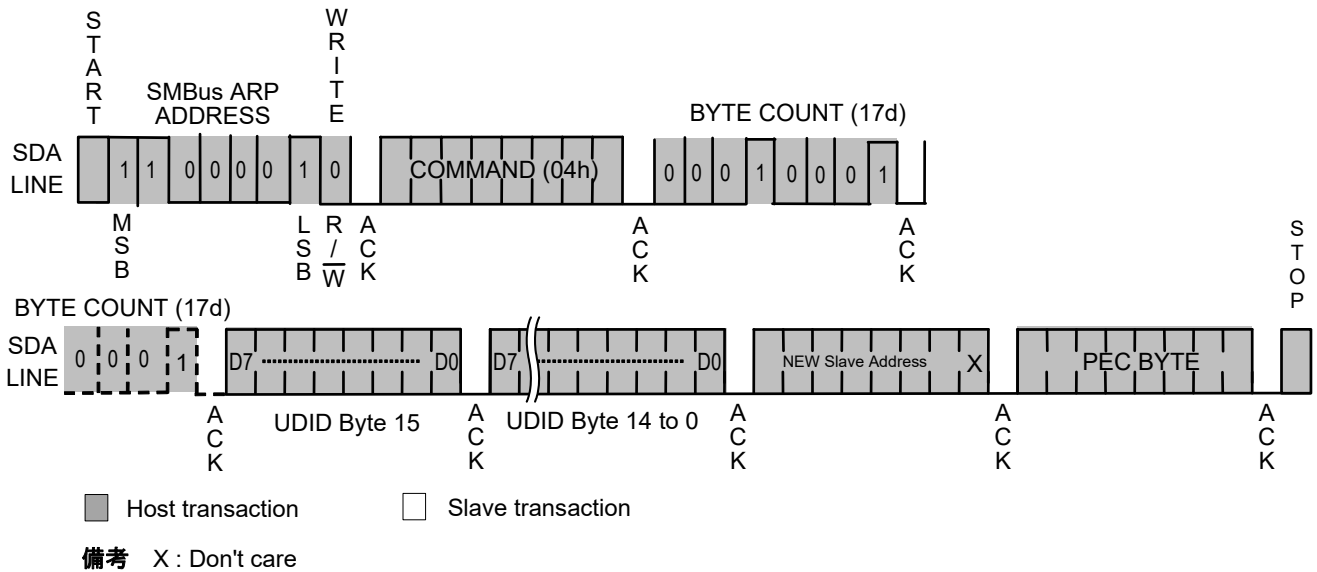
START

SMBus ARP ADDRESS

WRITE

BYTE COUNT (17d)

SDA LINE

1 1 0 0 0 0 1 0

COMMAND (04h)

0 0 0 1 0 0 0 1

MSB

LSB

R / $\overline{W}$

ACK

ACK

ACK

STOP

BYTE COUNT (17d)

SDA LINE

0 0 0 1

D7 D0

D7 D0

NEW Slave Address X

PEC BYTE

ACK

UDID Byte 15

ACK

UDID Byte 14 to 0

ACK

ACK

ACK

Host transaction

Slave transaction

備考 X : Don't care